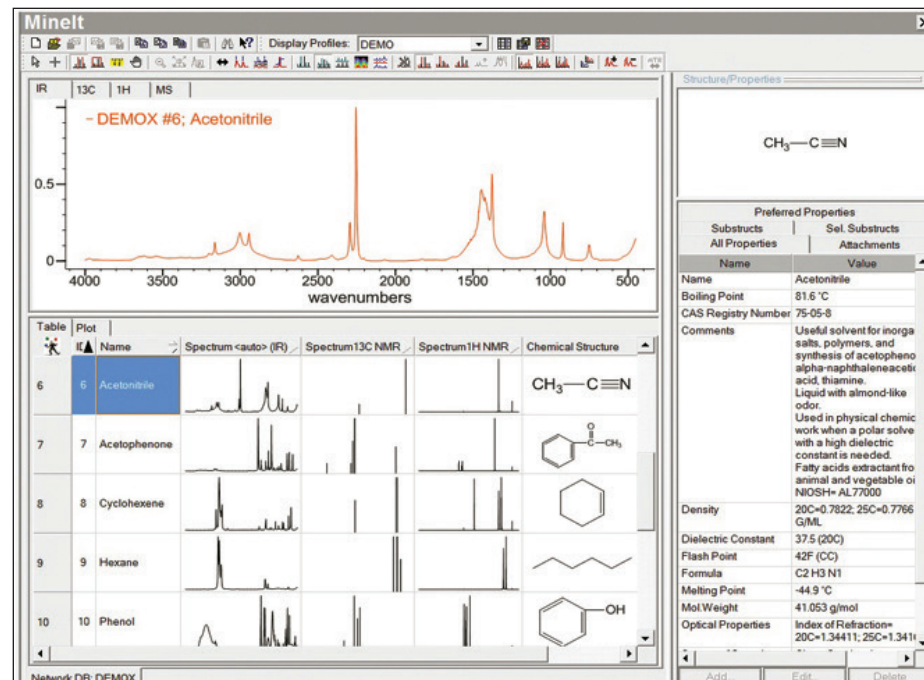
MineIt

Display Profiles: DEMO

IR | 13C | 1H | MS

- DEMOX #6; Acetonitrile

0.5

0

4000 3500 3000 2500 2000 1500 1000 500

wavenumbers

Structure/Properties

$CH_3—C≡N$

Preferred Properties

Substructs | Sel. Substructs

All Properties | Attachments

| Name | Value |
|---|---|
| Name | Acetonitrile |
| Boiling Point | 81.6 °C |
| CAS Registry Number | 75-05-8 |
| Comments | Useful solvent for inorga salts, polymers, and synthesis of acetopheno alpha-naphthaleneaceti acid, thiamine. Liquid with almond-like odor. Used in physical chemic work when a polar solve with a high dielectric constant is needed. Fatty acids extractant fro animal and vegetable oi NIOSH= AL77000 |
| Density | 20C=0.7822; 25C=0.7766 G/ML |
| Dielectric Constant | 37.5 (20C) |
| Flash Point | 42F (CC) |
| Formula | C2 H3 N1 |
| Melting Point | -44.9 °C |
| Mol.Weight | 41.053 g/mol |
| Optical Properties | Index of Refraction= 20C=1.34411; 25C=1.341 |

Add... | Edit... | Delete

Table | Plot

| | ID | Name | Spectrum <auto> (IR) | Spectrum13C NMR | Spectrum1H NMR | Chemical Structure |
|---|---|---|---|---|---|---|
| 6 | 6 | Acetonitrile | | | | $CH_3—C≡N$ |
| 7 | 7 | Acetophenone | | | | $CH_3$ |
| 8 | 8 | Cyclohexene | | | | |
| 9 | 9 | Hexane | | | | |
| 10 | 10 | Phenol | | | | OH |

Network DB: DEMOX